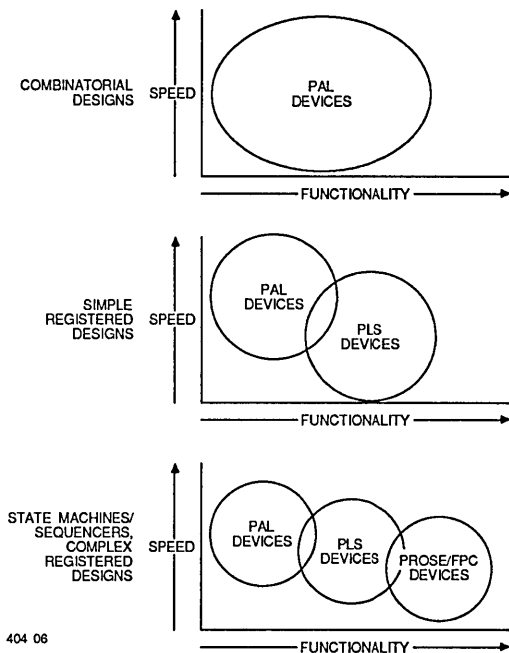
COMBINATORIAL DESIGNS

SPEED

PAL DEVICES

FUNCTIONALITY

SIMPLE REGISTERED DESIGNS

SPEED

PAL DEVICES

PLS DEVICES

FUNCTIONALITY

STATE MACHINES/ SEQUENCERS, COMPLEX REGISTERED DESIGNS

SPEED

PAL DEVICES

PLS DEVICES

PROSE/FPC DEVICES

404 06

FUNCTIONALITY